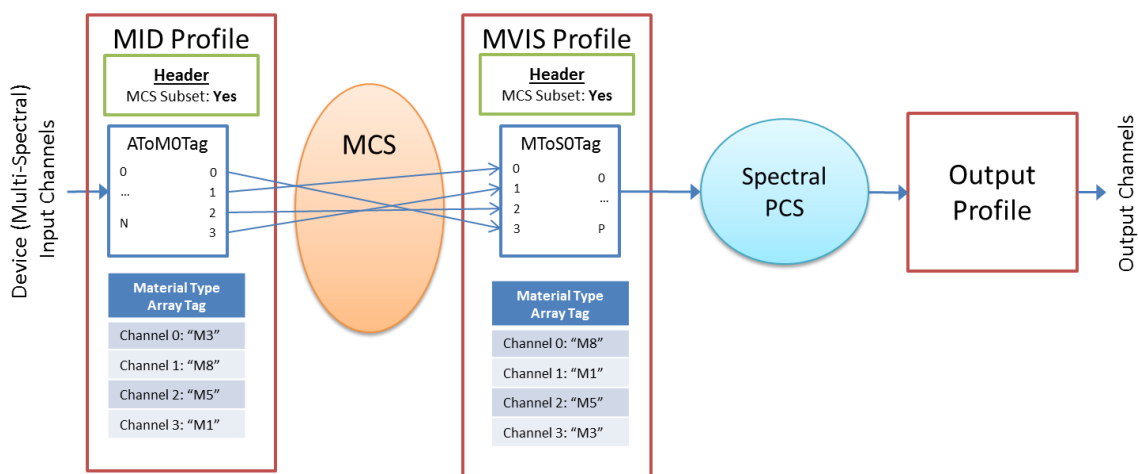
Device (Multi-Spectral) Input Channels

MID Profile

Header
MCS Subset: **Yes**

AToM0Tag
0
...
N
0
1
2
3

Material Type Array Tag
Channel 0: "M3"
Channel 1: "M8"
Channel 2: "M5"
Channel 3: "M1"

MCS

MVIS Profile

Header
MCS Subset: **Yes**

MToS0Tag
0
1
2
3
0
...
P

Material Type Array Tag
Channel 0: "M8"
Channel 1: "M1"
Channel 2: "M5"
Channel 3: "M3"

Spectral PCS

Output Profile

Output Channels